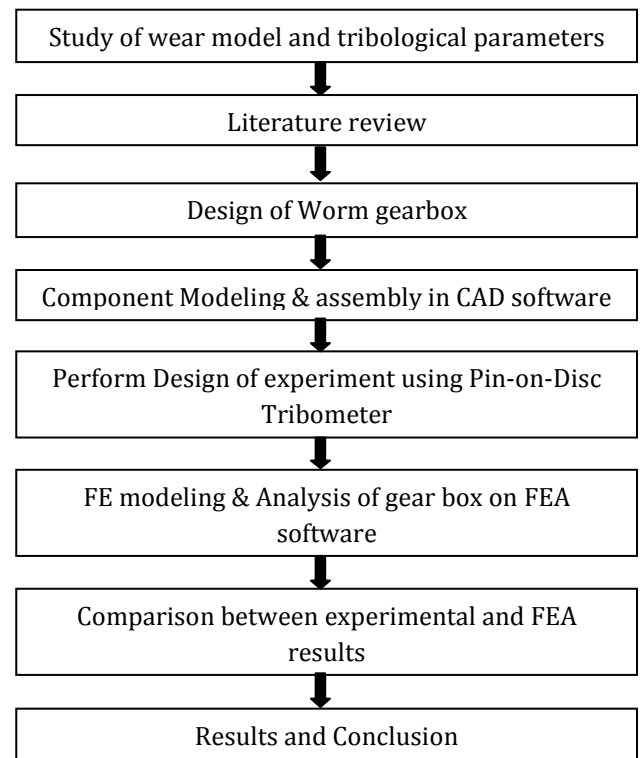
Study of wear model and tribological parameters

Literature review

Design of Worm gearbox

Component Modeling & assembly in CAD software

Perform Design of experiment using Pin-on-Disc Tribometer

FE modeling & Analysis of gear box on FEA software

Comparison between experimental and FEA results

Results and Conclusion